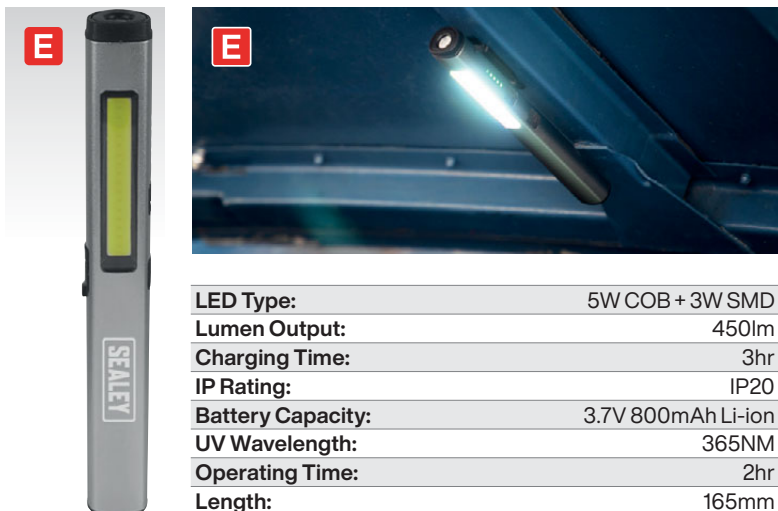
E

SEALEY

E

| LED Type: | 5W COB + 3W SMD |
|---|---|
| Lumen Output: | 450lm |
| Charging Time: | 3hr |
| IP Rating: | IP20 |
| Battery Capacity: | 3.7V 800mAh Li-ion |
| UV Wavelength: | 365NM |
| Operating Time: | 2hr |
| Length: | 165mm |